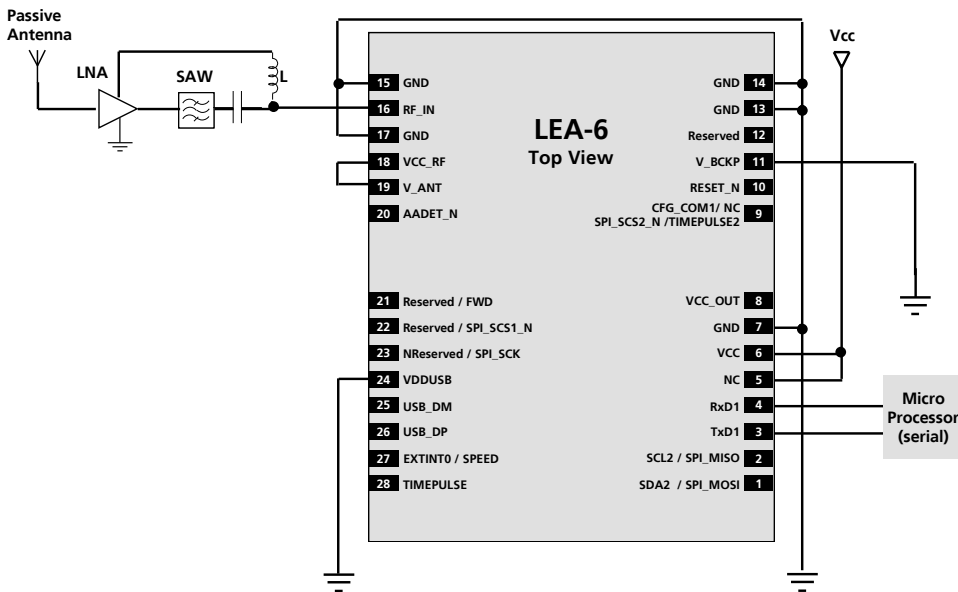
Passive Antenna

LNA

SAW

L

Vcc

LEA-6
Top View

15 GND
16 RF_IN
17 GND
18 VCC_RF
19 V_ANT
20 AADET_N
21 Reserved / FWD
22 Reserved / SPI_SCS1_N
23 NReserved / SPI_SCK
24 VDDUSB
25 USB_DM
26 USB_DP
27 EXTINT0 / SPEED
28 TIMEPULSE

GND 14
GND 13
Reserved 12
V_BCKP 11
RESET_N 10
CFG_COM1/ NC SPI_SCS2_N /TIMEPULSE2 9
VCC_OUT 8
GND 7
VCC 6
NC 5
RxD1 4
TxD1 3
SCL2 / SPI_MISO 2
SDA2 / SPI_MOSI 1

Micro Processor (serial)